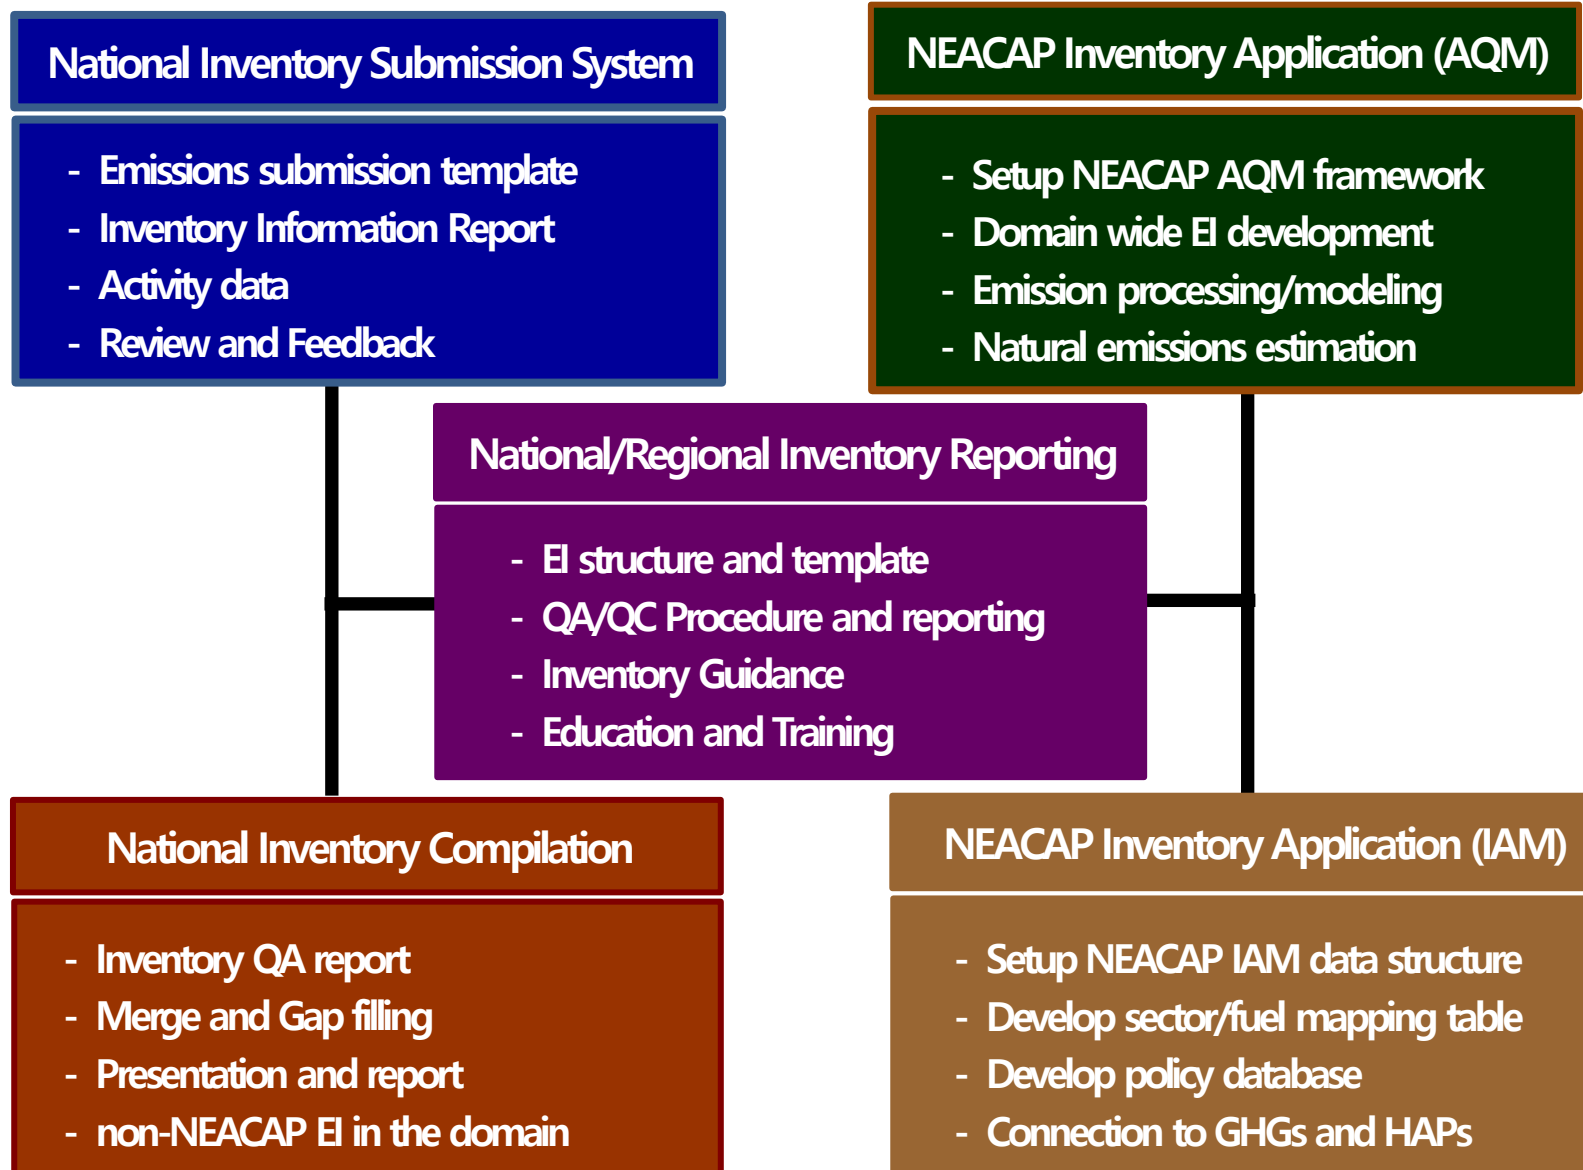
National Inventory Submission System

- Emissions submission template
- Inventory Information Report
- Activity data
- Review and Feedback

NEACAP Inventory Application (AQM)

- Setup NEACAP AQM framework
- Domain wide EI development
- Emission processing/modeling
- Natural emissions estimation

National/Regional Inventory Reporting

- EI structure and template
- QA/QC Procedure and reporting
- Inventory Guidance
- Education and Training

National Inventory Compilation

- Inventory QA report
- Merge and Gap filling
- Presentation and report
- non-NEACAP EI in the domain

NEACAP Inventory Application (IAM)

- Setup NEACAP IAM data structure
- Develop sector/fuel mapping table
- Develop policy database
- Connection to GHGs and HAPs